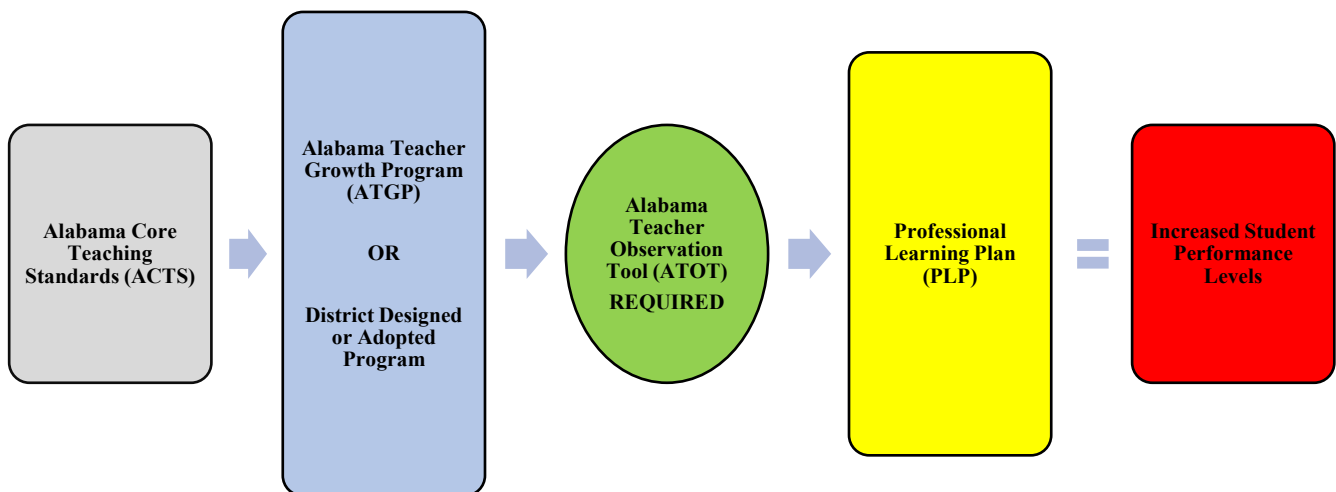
Alabama Core Teaching Standards (ACTS)

Alabama Teacher Growth Program (ATGP)

OR

District Designed or Adopted Program

Alabama Teacher Observation Tool (ATOT)

REQUIRED

Professional Learning Plan (PLP)

Increased Student Performance Levels